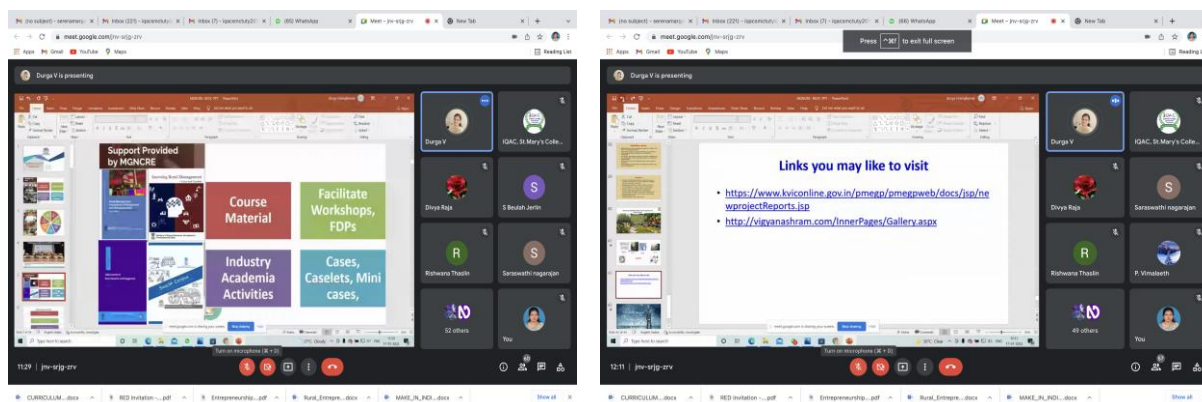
(no subject) - serenamary | Inbox (221) - iqacsmcluty | Inbox (7) - iqacsmcluty | (66) WhatsApp | Meet - jnv-srjg-zrv | New Tab

meet.google.com/jnv-srjg-zrv

Apps Gmail YouTube Maps Reading List

Durga V is presenting

Support Provided by MGNCRE

Course Material

Facilitate Workshops, FDPs

Industry Academia Activities

Cases, Caselets, Mini cases,

Durga V

IQAC, St.Mary's Colle...

Divya Raja

S Beulah Jerlin

Rishwana Thaslin

Saraswathi nagarajan

52 others

You

Turn on microphone (⌘ + D)

11:29 | jnv-srjg-zrv

CURRICULUM....docx | RED Invitation -....pdf | Entrepreneurship....pdf | Rural_Entrepre....docx | MAKE_IN_INDI....docx | Show all

(no subject) - serenamary | Inbox (221) - iqacsmcluty | Inbox (7) - iqacsmcluty | (66) WhatsApp | Meet - jnv-srjg-zrv | New Tab

meet.google.com/jnv-srjg-zrv

Apps Gmail YouTube Maps Reading List

Press ^⌘F to exit full screen

Durga V is presenting

Links you may like to visit

• https://www.kviconline.gov.in/pmegp/pmegpweb/docs/jsp/newprojectReports.jsp

• http://vigyanashram.com/InnerPages/Gallery.aspx

Durga V

IQAC, St.Mary's Colle...

Divya Raja

Saraswathi nagarajan

Rishwana Thaslin

P. Vimalaeth

49 others

You

Turn on microphone (⌘ + D)

12:11 | jnv-srjg-zrv

CURRICULUM....docx | RED Invitation -....pdf | Entrepreneurship....pdf | Rural_Entrepre....docx | MAKE_IN_INDI....docx | Show all